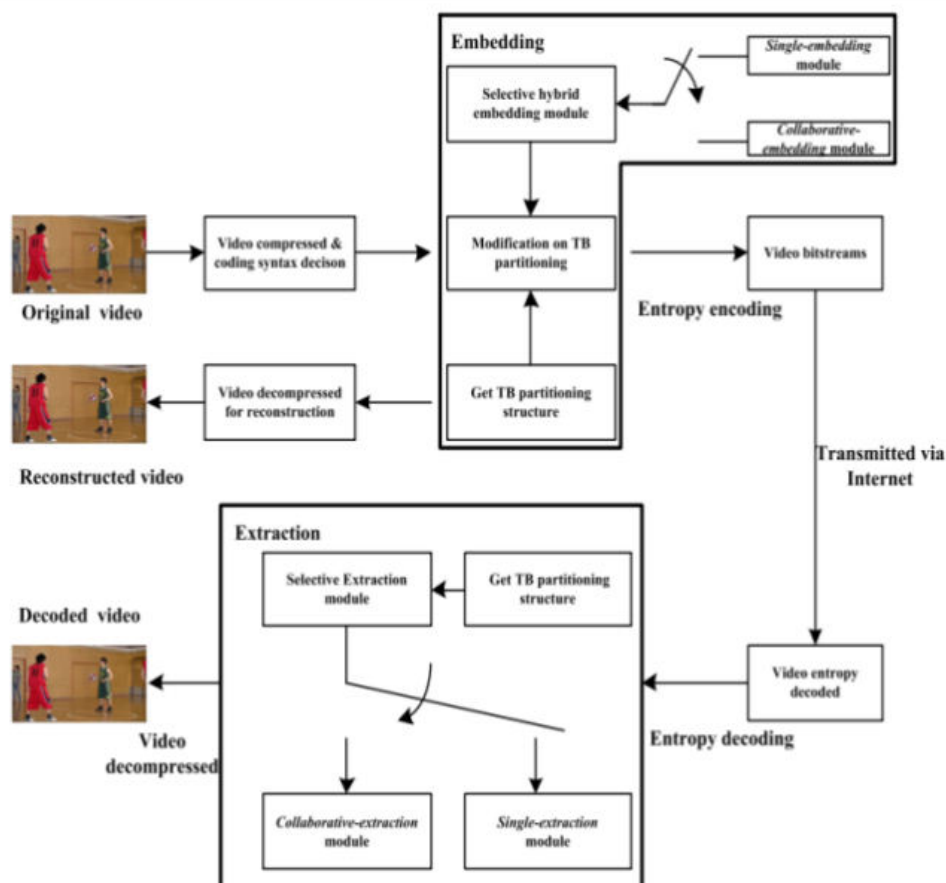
Embedding

Single-embedding module

Selective hybrid embedding module

Collaborative-embedding module

Video compressed & coding syntax decison

Modification on TB partitioning

Video bitstreams

Original video

Entropy encoding

Video decompressed for reconstruction

Get TB partitioning structure

Reconstructed video

Transmitted via Internet

Extraction

Selective Extraction module

Get TB partitioning structure

Decoded video

Video entropy decoded

Video decompressed

Entropy decoding

Collaborative-extraction module

Single-extraction module